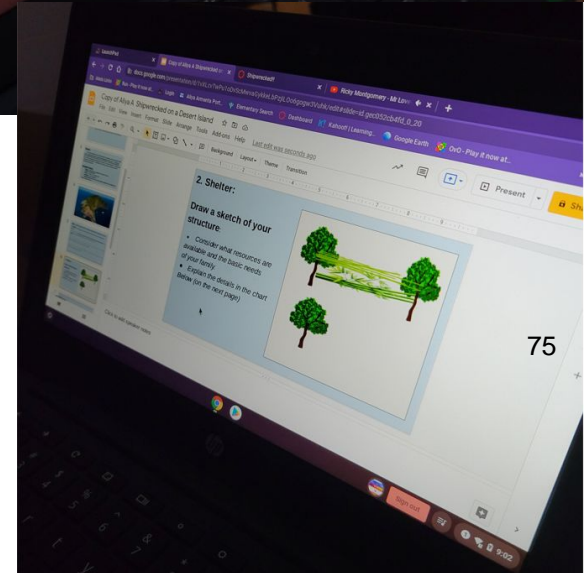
Copy of Aliya A. Shipwrecked on a Desert Island

Shipwrecked!!

Ricky Montgomery - Mr Loner

docs.google.com/presentation/d/

Elementary Search

Dashboard

Kahoot! | Learning...

Google Earth

OvO - Play it now at...

File Edit View Insert Format Slide Arrange Tools Add-ons Help

Last edit was seconds ago

Background Layout Theme Transition

Present

Share

2. Shelter:

Draw a sketch of your structure:

• Consider what resources are available and the basic needs of your family.

• Explain the details in the chart Below (on the next page)

Click to add speaker notes

75

Sign out

9:02